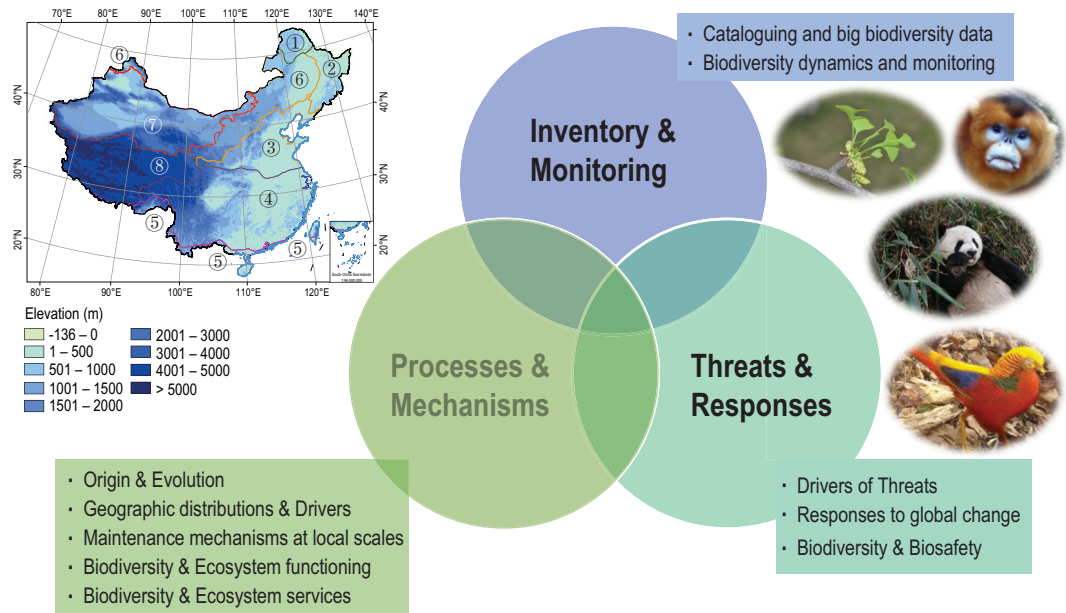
70°E 80°E 90°E 100°E 110°E 120°E 130°E 140°E

40°N 30°N 20°N

40°N 30°N 20°N

80°E 90°E 100°E 110°E 120°E

①
②
③
④
⑤
⑤
⑤
⑤
⑥
⑥
⑦
⑧

South China Sea Islands

Elevation (m)

| | |
|---|---|
| -136 – 0 | 2001 – 3000 |
| 1 – 500 | 3001 – 4000 |
| 501 – 1000 | 4001 – 5000 |
| 1001 – 1500 | > 5000 |
| 1501 – 2000 | |

· Cataloguing and big biodiversity data
· Biodiversity dynamics and monitoring

Inventory & Monitoring

Processes & Mechanisms

Threats & Responses

· Origin & Evolution
· Geographic distributions & Drivers
· Maintenance mechanisms at local scales
· Biodiversity & Ecosystem functioning
· Biodiversity & Ecosystem services

· Drivers of Threats
· Responses to global change
· Biodiversity & Biosafety